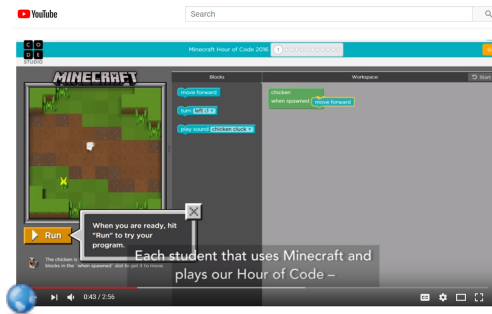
YouTube

Search

C O
D E
STUDIO

Minecraft Hour of Code 2016

MINECRAFT

Blocks

Workspace:

Start

move forward

turn left

play sound chicken cluck

chicken

when spawned

move forward

When you are ready, hit "Run" to try your program.

Run

The chicken is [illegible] blocks in the "when spawned" slot to get it to move.

Each student that uses Minecraft and plays our Hour of Code –

0:43 / 2:56